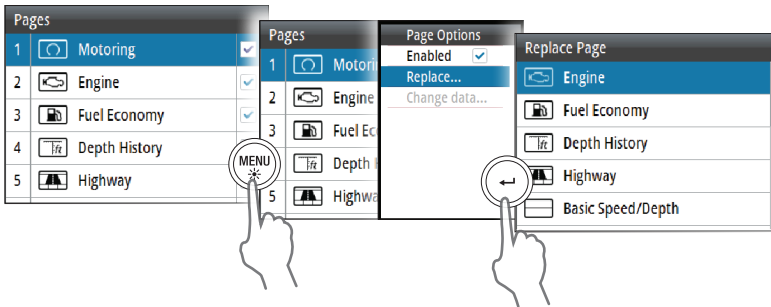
Pages

| | | |
|---|---|---|
| 1 | Motoring | ✓ |
| 2 | Engine | ✓ |
| 3 | Fuel Economy | ✓ |
| 4 | Depth History | |
| 5 | Highway | |

Pages

| | |
|---|---|
| 1 | Motori |
| 2 | Engine |
| 3 | Fuel Ec |
| 4 | Depth |
| 5 | Highwa |

MENU

Page Options
Enabled ✓
Replace...
Change data...

Replace Page
Engine
Fuel Economy
Depth History
Highway
Basic Speed/Depth